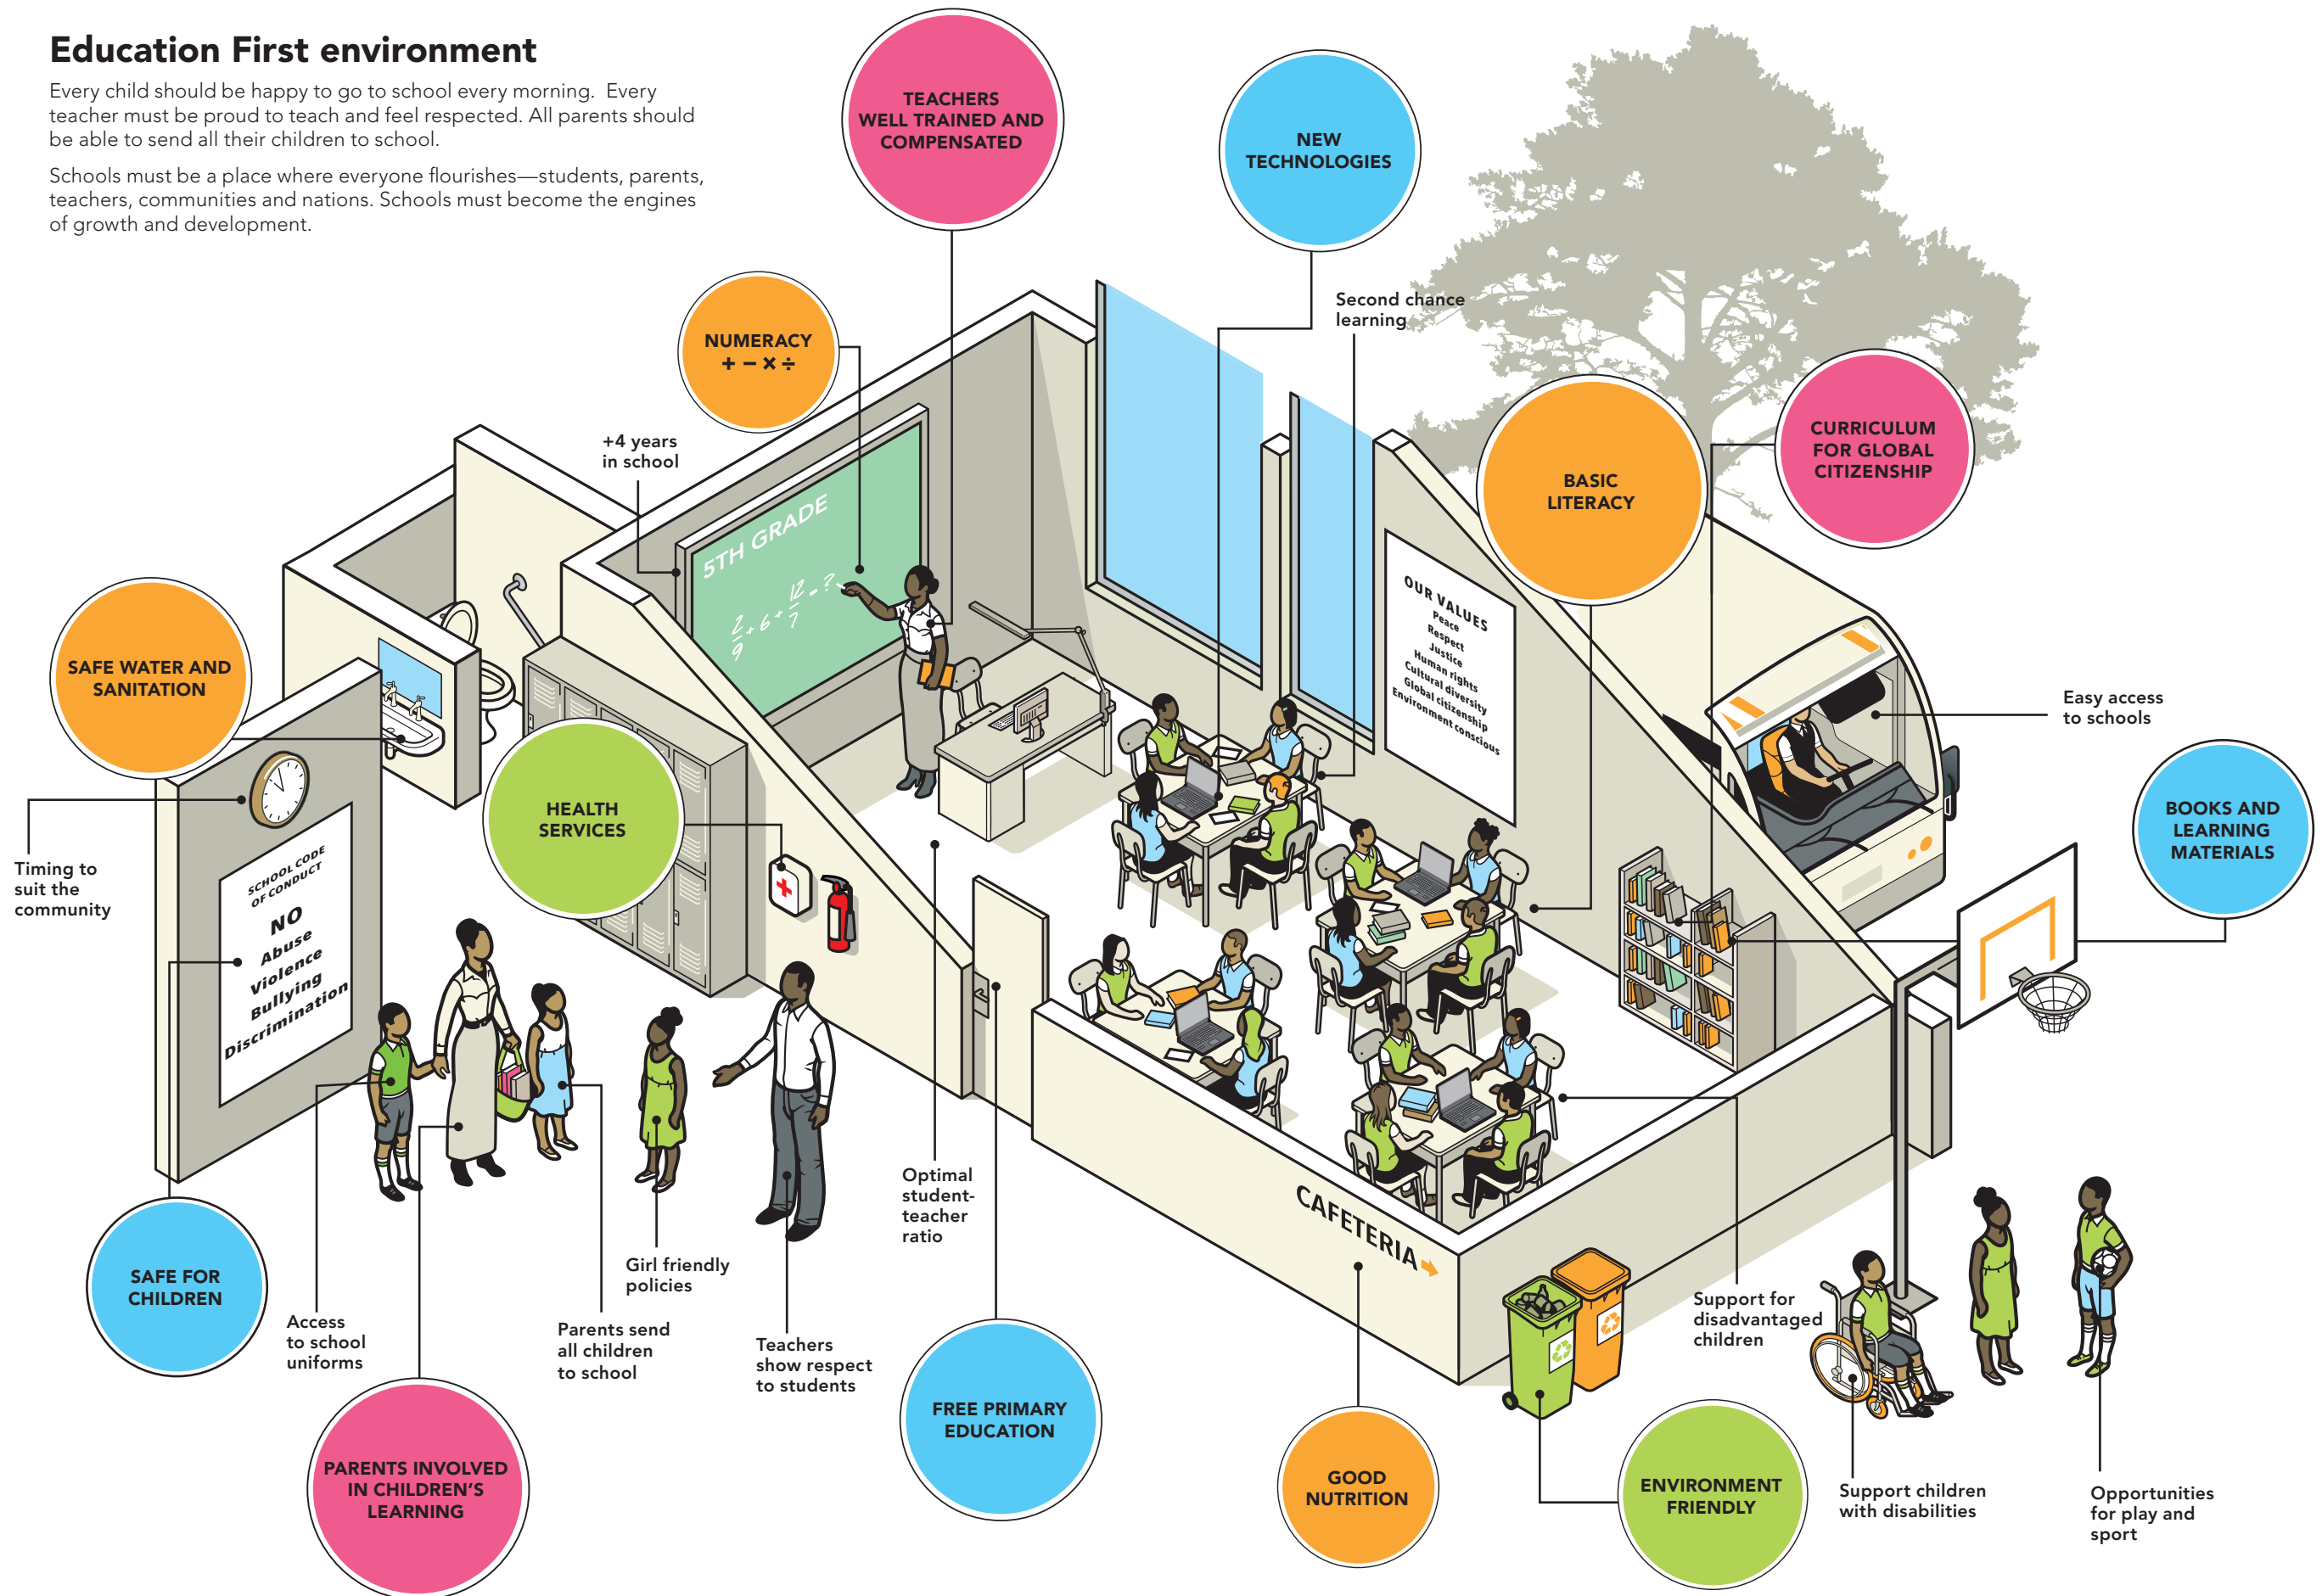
Education First environment

Every child should be happy to go to school every morning. Every teacher must be proud to teach and feel respected. All parents should be able to send all their children to school.

Schools must be a place where everyone flourishes—students, parents, teachers, communities and nations. Schools must become the engines of growth and development.

TEACHERS WELL TRAINED AND COMPENSATED

NEW TECHNOLOGIES

NUMERACY
+ − × ÷

Second chance learning

+4 years in school

5TH GRADE

$\frac{2}{9}+6+\frac{12}{7}=?$

BASIC LITERACY

CURRICULUM FOR GLOBAL CITIZENSHIP

OUR VALUES
Peace
Respect
Justice
Human rights
Cultural diversity
Global citizenship
Environment conscious

SAFE WATER AND SANITATION

HEALTH SERVICES

Easy access to schools

BOOKS AND LEARNING MATERIALS

Timing to suit the community

SCHOOL CODE OF CONDUCT
NO
Abuse
Violence
Bullying
Discrimination

Optimal student-teacher ratio

CAFETERIA

Girl friendly policies

SAFE FOR CHILDREN

Access to school uniforms

Parents send all children to school

Teachers show respect to students

Support for disadvantaged children

FREE PRIMARY EDUCATION

PARENTS INVOLVED IN CHILDREN'S LEARNING

GOOD NUTRITION

ENVIRONMENT FRIENDLY

Support children with disabilities

Opportunities for play and sport